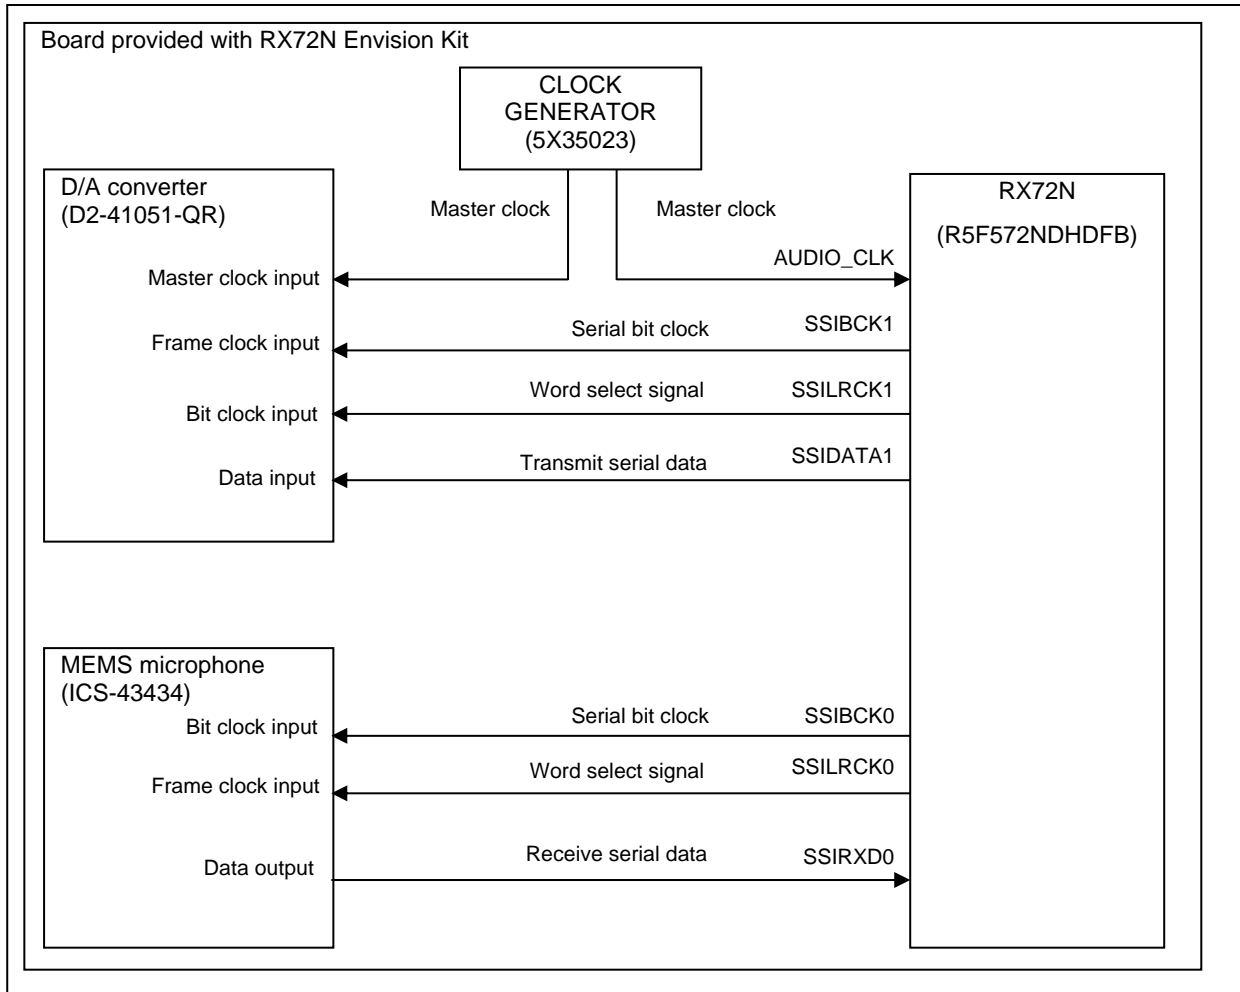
Board provided with RX72N Envision Kit

CLOCK GENERATOR (5X35023)

D/A converter (D2-41051-QR)

Master clock

Master clock

RX72N

(R5F572NDHDFB)

Master clock input

AUDIO_CLK

Frame clock input

Serial bit clock

SSIBCK1

Bit clock input

Word select signal

SSILRCK1

Data input

Transmit serial data

SSIDATA1

MEMS microphone (ICS-43434)

Bit clock input

Serial bit clock

SSIBCK0

Frame clock input

Word select signal

SSILRCK0

Data output

Receive serial data

SSIRXD0